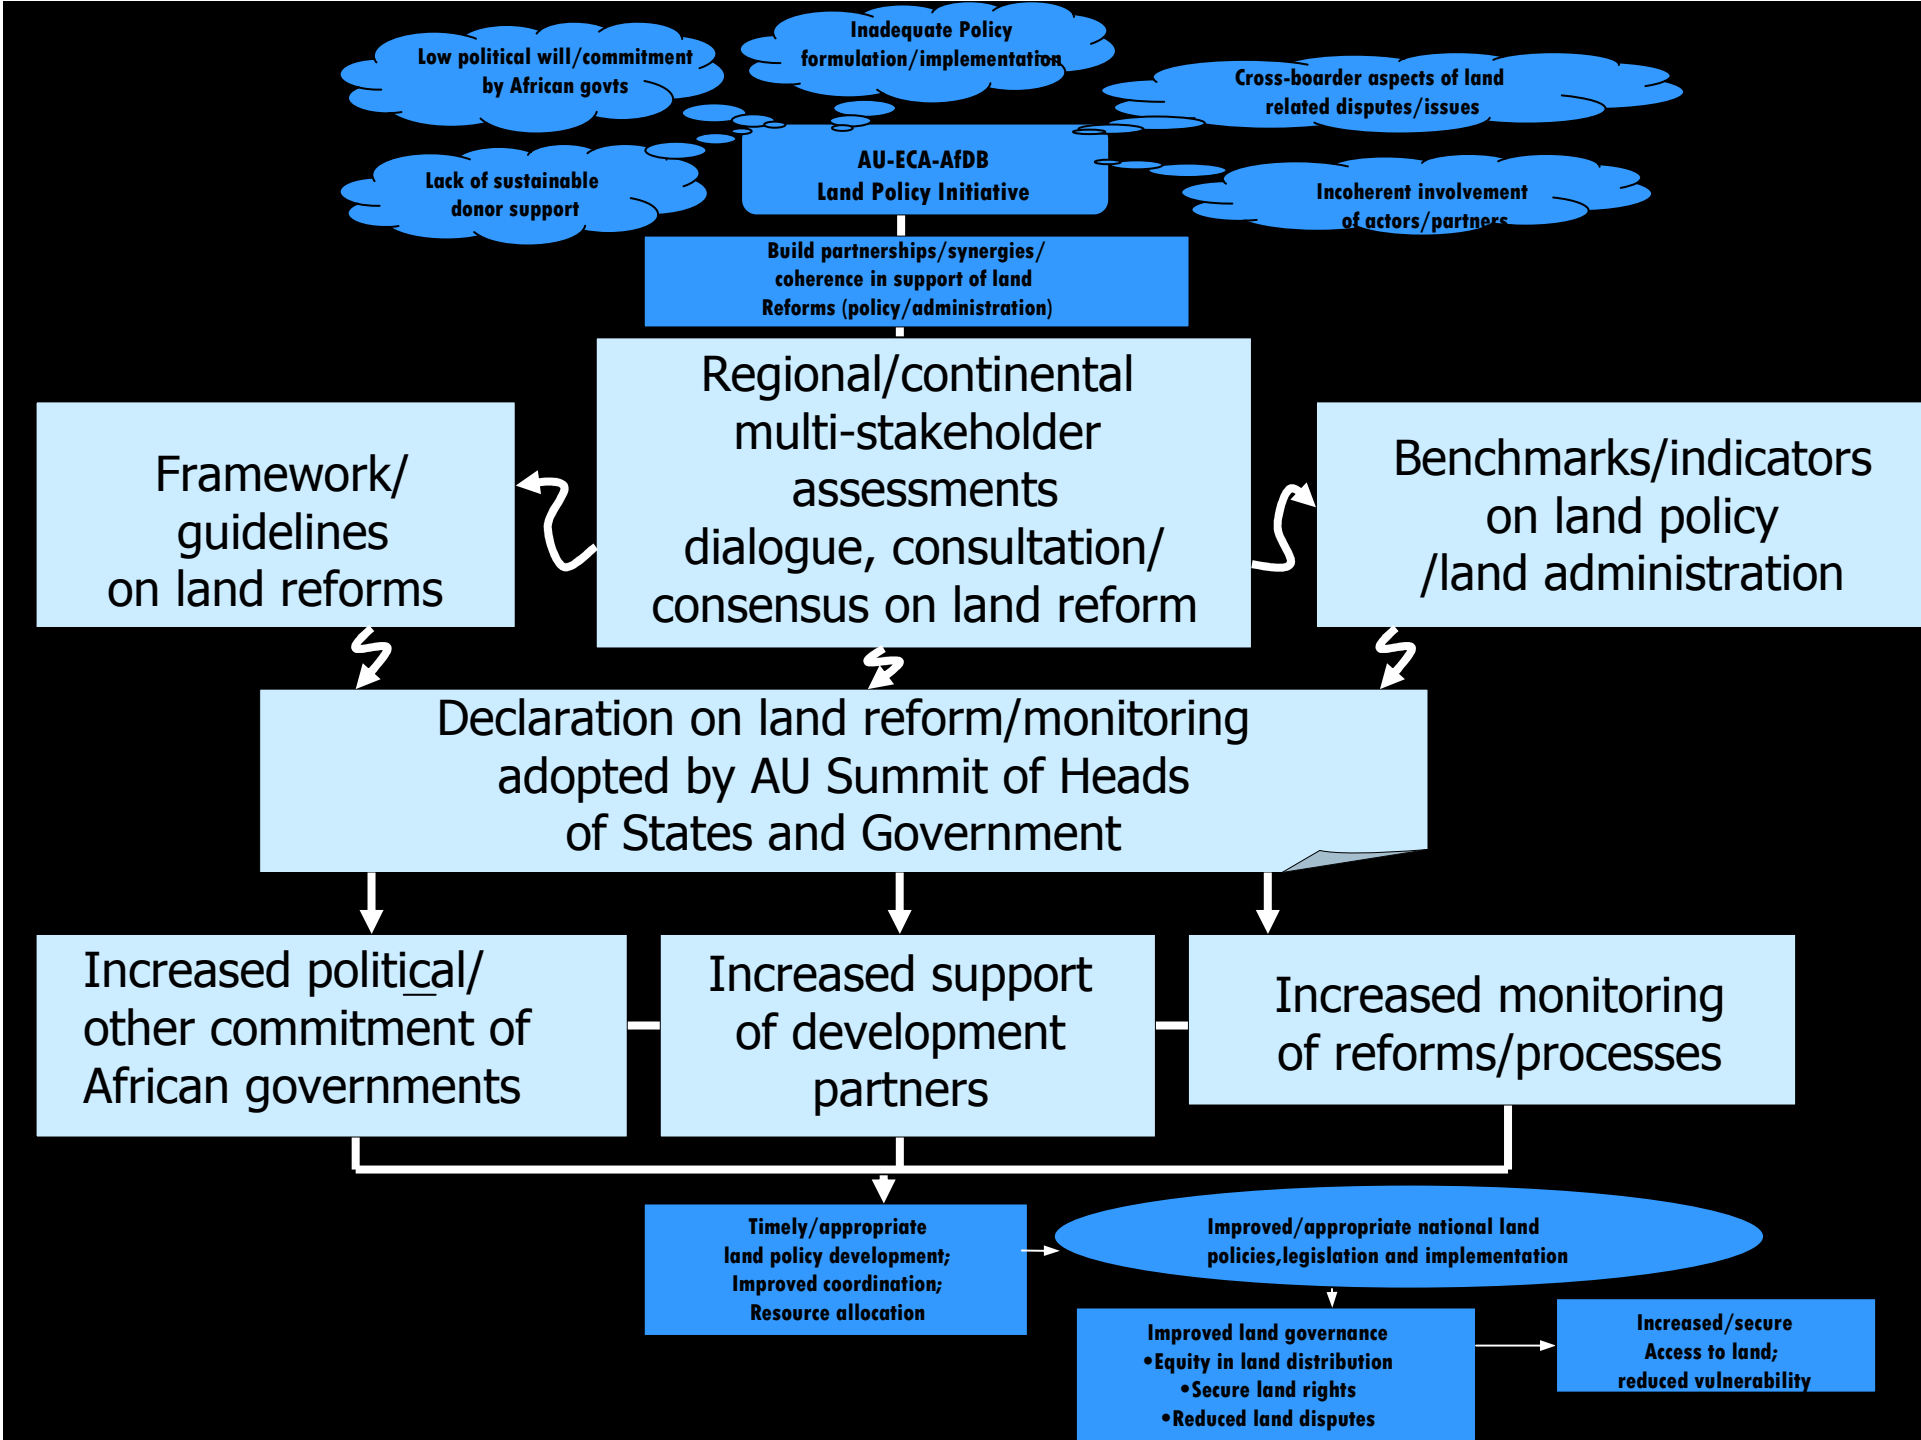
Low political will/commitment by African govts

Inadequate Policy formulation/implementation

Cross-boarder aspects of land related disputes/issues

Lack of sustainable donor support

AU-ECA-AfDB
Land Policy Initiative

Incoherent involvement of actors/partners

Build partnerships/synergies/ coherence in support of land Reforms (policy/administration)

Framework/ guidelines on land reforms

Regional/continental multi-stakeholder assessments dialogue, consultation/ consensus on land reform

Benchmarks/indicators on land policy /land administration

Declaration on land reform/monitoring adopted by AU Summit of Heads of States and Government

Increased political/ other commitment of African governments

Increased support of development partners

Increased monitoring of reforms/processes

Timely/appropriate land policy development; Improved coordination; Resource allocation

Improved/appropriate national land policies,legislation and implementation

Improved land governance
•Equity in land distribution
•Secure land rights
•Reduced land disputes

Increased/secure Access to land; reduced vulnerability